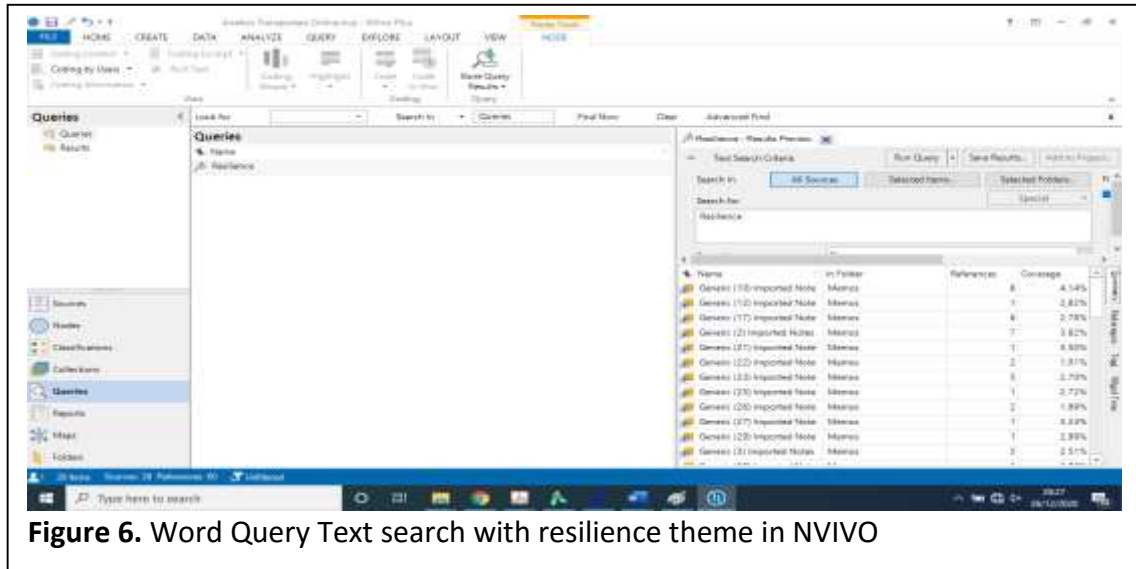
FILE HOME CREATE DATA ANALYZE QUERY EXPLORE LAYOUT VIEW NODE

Coding by Users

Run Query Results

Queries

Queries
Results

Look for | Search In | Queries | Find Now | Clear | Advanced Find

Queries
Name
Resilience

Resilience - Results Preview

Text Search Criteria

Run Query | Save Results...

Search in: All Sources | Selected Items... | Selected Folders...

Search for:
Resilience

| Name | In Folder | References | Coverage |
|---|---|---|---|
| Generic (10) Imported Note | Memos | 8 | 4.14% |
| Generic (12) Imported Note | Memos | 1 | 2.82% |
| Generic (17) Imported Note | Memos | 6 | 2.78% |
| Generic (2) Imported Notes | Memos | 7 | 3.82% |
| Generic (21) Imported Note | Memos | 1 | 4.50% |
| Generic (22) Imported Note | Memos | 2 | 1.81% |
| Generic (23) Imported Note | Memos | 5 | 2.79% |
| Generic (25) Imported Note | Memos | 1 | 2.72% |
| Generic (26) Imported Note | Memos | 2 | 1.89% |
| Generic (27) Imported Note | Memos | 1 | 3.33% |
| Generic (29) Imported Note | Memos | 1 | 2.89% |
| Generic (3) Imported Notes | Memos | 3 | 2.51% |

Sources
Nodes
Classifications
Collections
Queries
Reports
Maps
Folders

Type here to search

Figure 6. Word Query Text search with resilience theme in NVIVO